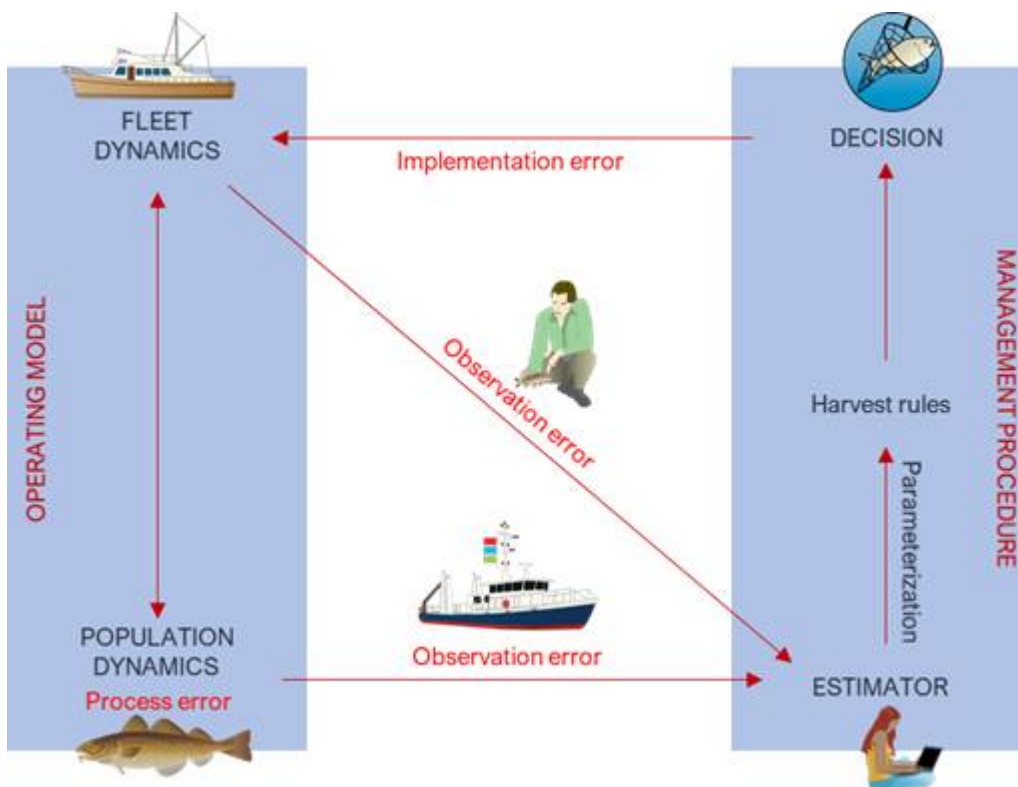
FLEET DYNAMICS

Implementation error

DECISION

OPERATING MODEL

Observation error

Harvest rules

Parameterization

MANAGEMENT PROCEDURE

POPULATION DYNAMICS

Process error

Observation error

ESTIMATOR